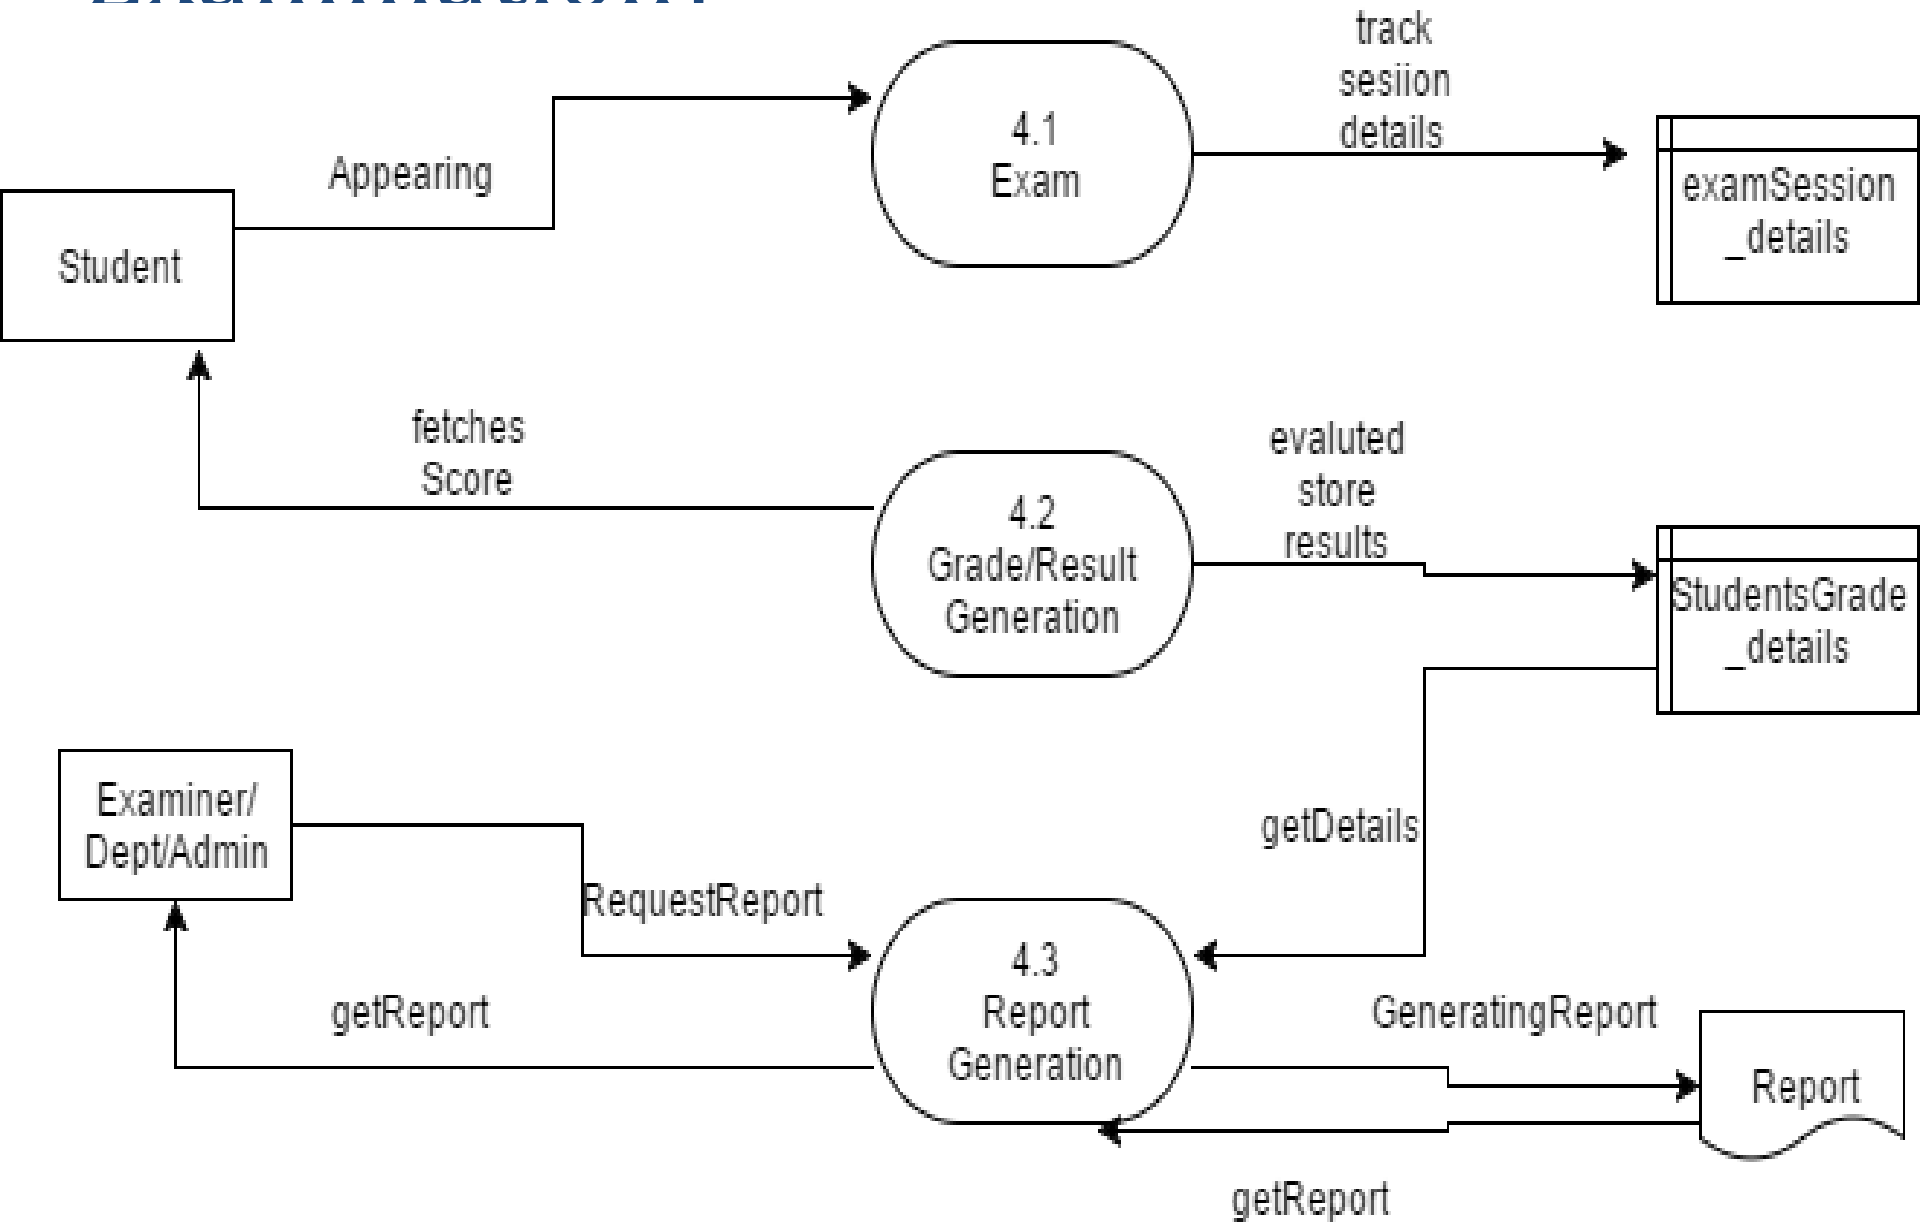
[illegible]

Appearing

4.1
Exam

track
sesiion
details

examSession
_details

Student

fetches
Score

4.2
Grade/Result
Generation

evaluted
store
results

StudentsGrade
_details

Examiner/
Dept/Admin

getDetails

RequestReport

4.3
Report
Generation

getReport

GeneratingReport

Report

getReport